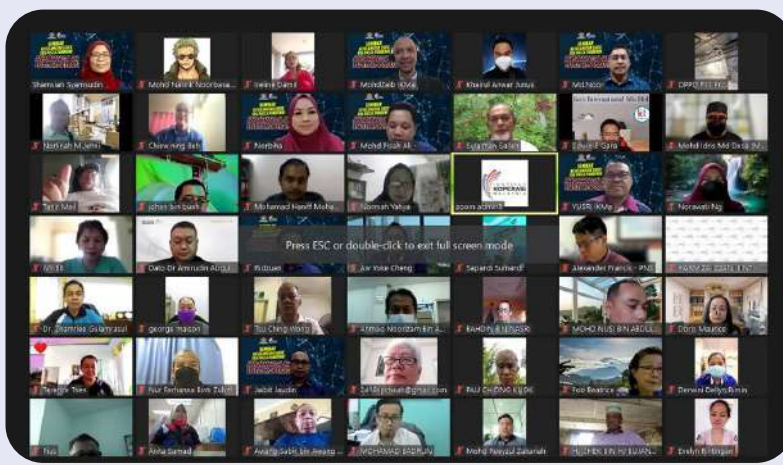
Shamsiah Syamsudin
Mohd Nashik Noorbasa...
Irelme Daris
MohdZaib IKMa
Khairul Anwar Junus
Md.Noor
DPPD PPI KO
Norlitah M.Jenis
Chiew ning Boh
Norbiha
Mohd Fisah Ali
Sulaiman Salleh
Edwin E Gara
Mohd Idris Md Dasa IN...
Tahir Mail
johan bin biasin
Mohamad Hanif Moha...
Normah Yahya
zoom admin 3
YUSRI IKMa
Norawati Ng
Press ESC or double-click to exit full screen mode
Dato Dr Amrudin Abdul...
Ridzuan
Jan Yoke Cheng
Separdi Sumardi
Alexander Francis - PNL
Dr. Shamriae Golamrasul
george maison
Tsu Ching Wong
Ahmad Noorizam Bin A...
BAHDIN BIN NASIR
MOHD NUSI BIN ABDUL...
Doris Maurice
Terence Tsen
Nur Farhanna Binti Zulkifl...
Jabit Jaudin
Pau Chong Kee
Foo Beatrice
Derwina Delys Rimin
Nuji
Aisha Samad
Awang Sabri bin Awang...
MOHAMAD BADRUN...
Mohd Fuaydul Zaharah
HJ. CHE KIN HJ JUAN...
Evelyn B. Mingan